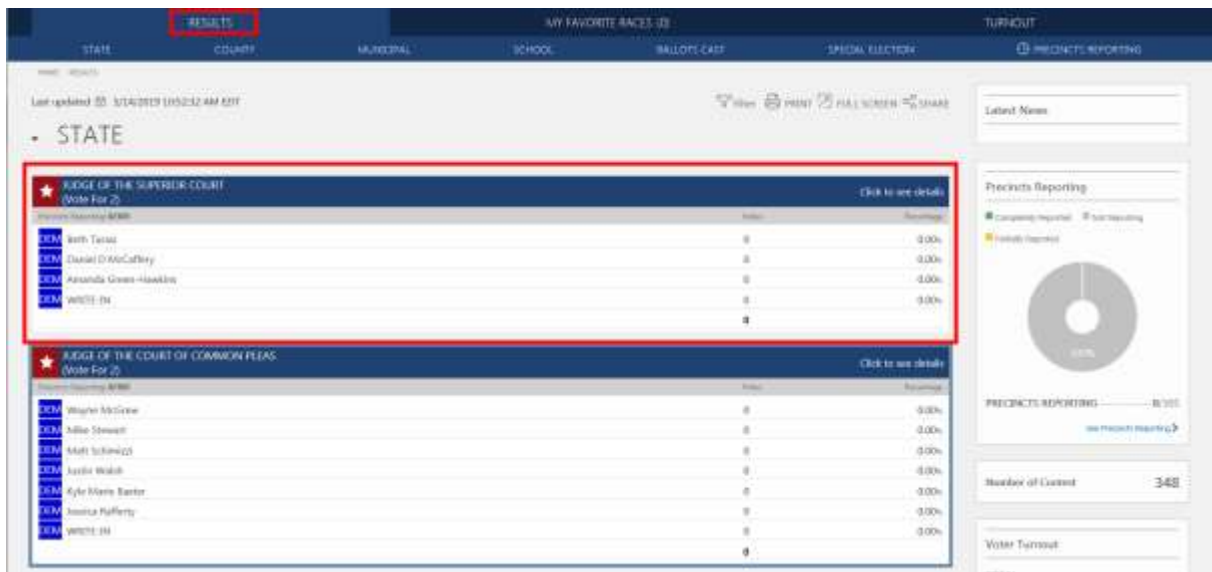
RESULTS | MY FAVORITE RACES (2) | TURNOUT

STATE | COUNTY | MUNICIPAL | SCHOOL | BALLOTS CAST | SPECIAL ELECTION | PRECINCTS REPORTING

HOME / RESULTS

Last updated 3/14/2019 10:50:32 AM EDT

Filter PRINT FULL SCREEN SHARE

- STATE

JUDGE OF THE SUPERIOR COURT (Vote For 2)

Click to see details

| Precincts Reporting 0/385 | Votes | Percentage |
|---|---|---|
| DEM Beth Tarasi | 0 | 0.00% |
| DEM Daniel D McCaffery | 0 | 0.00% |
| DEM Amanda Green-Hawkins | 0 | 0.00% |
| DEM WRITE-IN | 0 | 0.00% |
| | 0 | |

JUDGE OF THE COURT OF COMMON PLEAS (Vote For 2)

Click to see details

| Precincts Reporting 0/385 | Votes | Percentage |
|---|---|---|
| DEM Wayne McGrew | 0 | 0.00% |
| DEM Mike Stewart | 0 | 0.00% |
| DEM Matt Schimizzi | 0 | 0.00% |
| DEM Justin Walsh | 0 | 0.00% |
| DEM Kyle Marie Baxter | 0 | 0.00% |
| DEM Jessica Rafferty | 0 | 0.00% |
| DEM WRITE-IN | 0 | 0.00% |
| | 0 | |

Latest News

Precincts Reporting

Completely Reported Not Reporting Partially Reported

100%

PRECINCTS REPORTING 0/385

See Precincts Reporting

Number of Contest 348

Voter Turnout